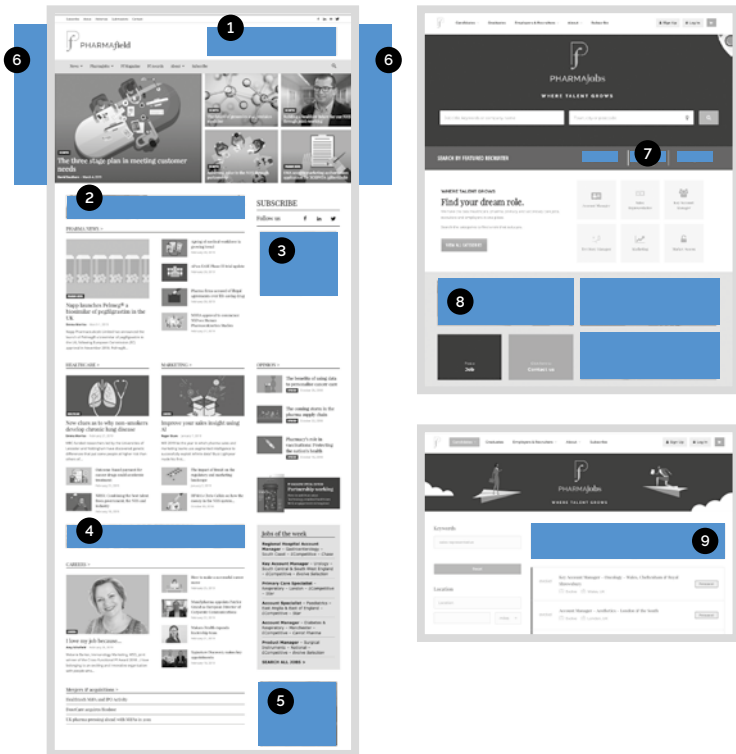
1

6

6

PHARMAfield

The three stage plan in meeting customer needs

2

SUBSCRIBE

Follow us

3

PHARMA NEWS >

Napp launches Pelmeg® a biosimilar of pegfilgrastim in the UK

HEALTHCARE >

Now chance as to why non-smokers develop chronic lung disease

MARKETING >

Improve your sales insight using AI

OPINION >

4

Jobs of the week

SEARCH ALL JOBS >

CAREERS >

I love my job because...

5

PHARMAjobs

WHERE TALENT GROWS

SEARCH BY FEATURED RECRUITER

7

Find your dream role.

8

Jobs

Contact us

PHARMAjobs

WHERE TALENT GROWS

Keywords

Location

9